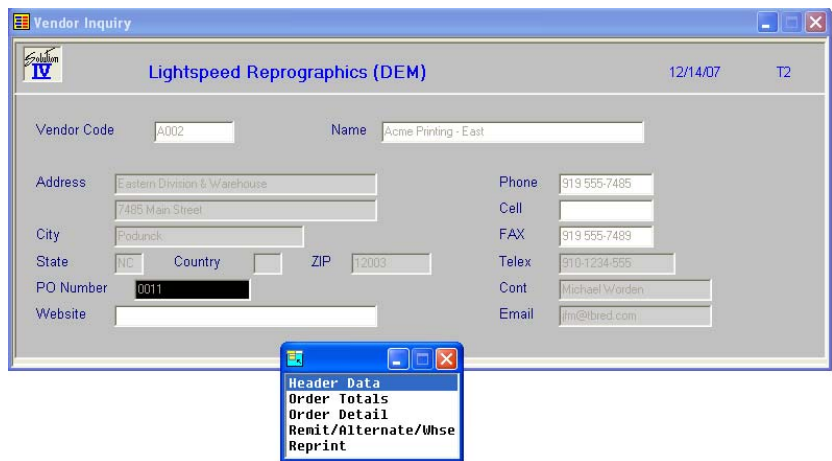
Vendor Inquiry

Solution IV

Lightspeed Reprographics (DEM)

12/14/07

T2

Vendor Code A002

Name Acme Printing - East

Address Eastern Division & Warehouse

7485 Main Street

City Podunck

State NC

Country

ZIP 12003

PO Number 0011

Website

Phone 919 555-7485

Cell

FAX 919 555-7489

Telex 910-1234-555

Cont Michael Worden

Email jfm@tbred.com

Header Data
Order Totals
Order Detail
Remit/Alternate/Whse
Reprint